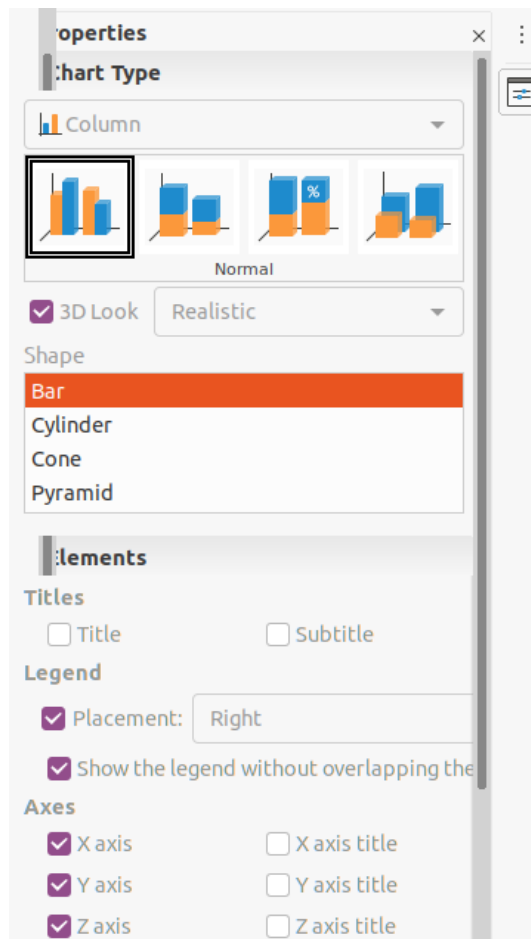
roperties
Chart Type
Column
%
Normal
3D Look
Realistic
Shape
Bar
Cylinder
Cone
Pyramid
lements
Titles
Title
Subtitle
Legend
Placement:
Right
Show the legend without overlapping the
Axes
X axis
X axis title
Y axis
Y axis title
Z axis
Z axis title